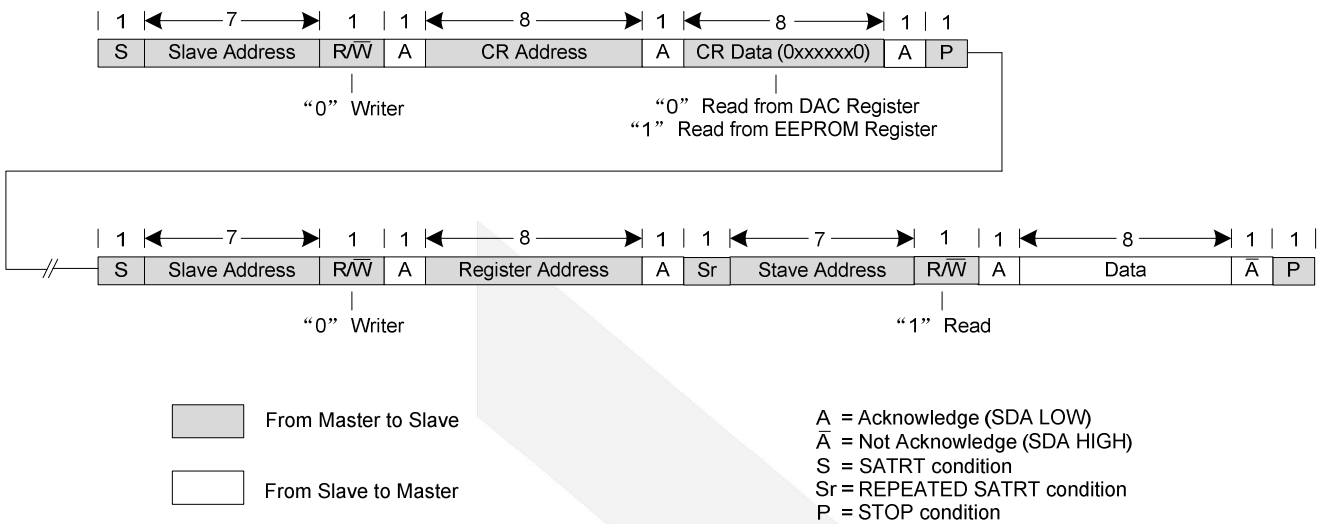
| 1 | 7 | 1 | 1 | 8 | 1 | 8 | 1 | 1 |
|---|---|---|---|---|---|---|---|---|
| S | Slave Address | R/$\overline{W}$ | A | CR Address | A | CR Data (0xxxxxx0) | A | P |

“0” Writer

“0” Read from DAC Register
“1” Read from EEPROM Register

| 1 | 7 | 1 | 1 | 8 | 1 | 1 | 7 | 1 | 1 | 8 | 1 | 1 |
|---|---|---|---|---|---|---|---|---|---|---|---|---|
| S | Slave Address | R/$\overline{W}$ | A | Register Address | A | Sr | Stave Address | R/$\overline{W}$ | A | Data | $\overline{A}$ | P |

“0” Writer

“1” Read

From Master to Slave

From Slave to Master

A = Acknowledge (SDA LOW)
$\overline{A}$ = Not Acknowledge (SDA HIGH)
S = SATRT condition
Sr = REPEATED SATRT condition
P = STOP condition